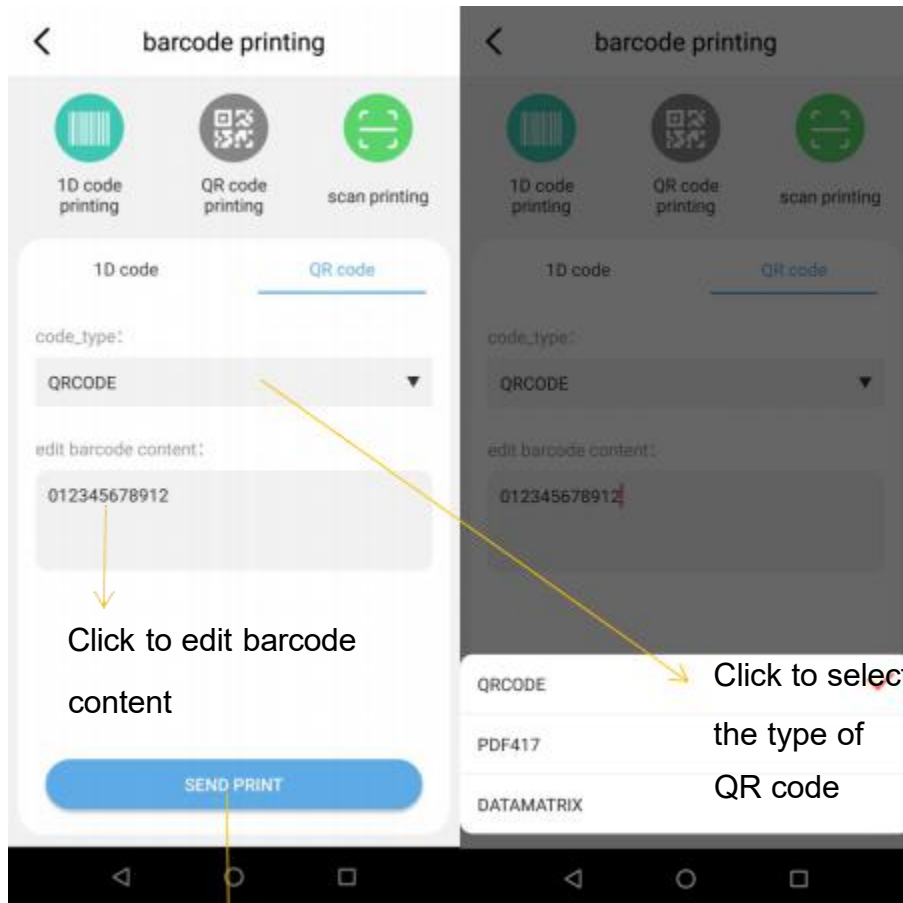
barcode printing

1D code printing

QR code printing

scan printing

1D code

QR code

code_type:

QRCODE

edit barcode content:

012345678912

Click to edit barcode content

SEND PRINT

barcode printing

1D code printing

QR code printing

scan printing

1D code

QR code

code_type:

QRCODE

edit barcode content:

012345678912

QRCODE

PDF417

DATAMATRIX

Click to select the type of QR code